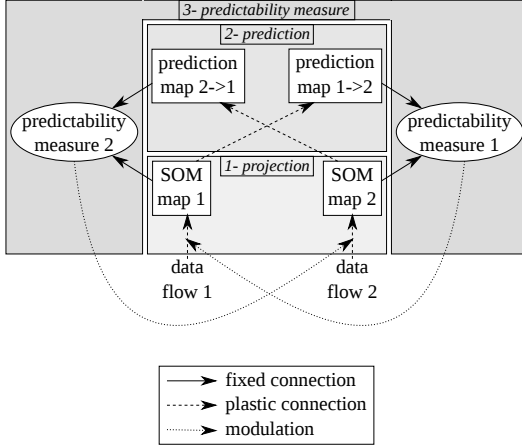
3- predictability measure

2- prediction

prediction map 2->1

prediction map 1->2

predictability measure 2

predictability measure 1

1- projection

SOM map 1

SOM map 2

data flow 1

data flow 2

fixed connection
plastic connection
modulation